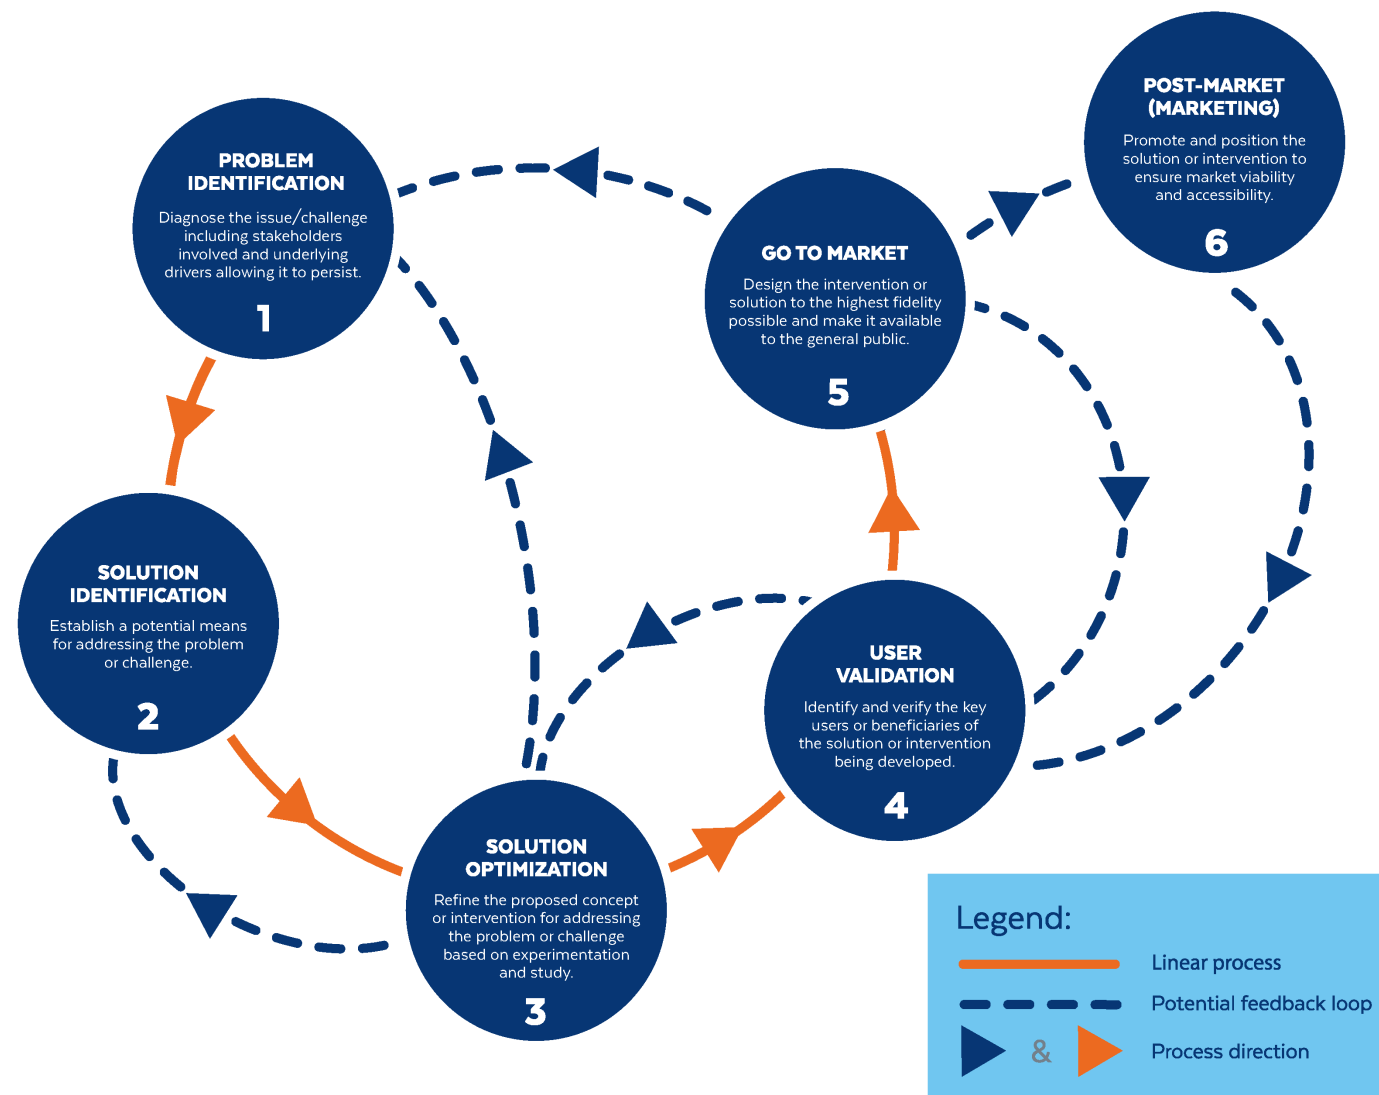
PROBLEM IDENTIFICATION

Diagnose the issue/challenge including stakeholders involved and underlying drivers allowing it to persist.

1

SOLUTION IDENTIFICATION

Establish a potential means for addressing the problem or challenge.

2

SOLUTION OPTIMIZATION

Refine the proposed concept or intervention for addressing the problem or challenge based on experimentation and study.

3

USER VALIDATION

Identify and verify the key users or beneficiaries of the solution or intervention being developed.

4

GO TO MARKET

Design the intervention or solution to the highest fidelity possible and make it available to the general public.

5

POST-MARKET (MARKETING)

Promote and position the solution or intervention to ensure market viability and accessibility.

6

Legend:

Linear process

Potential feedback loop

& Process direction